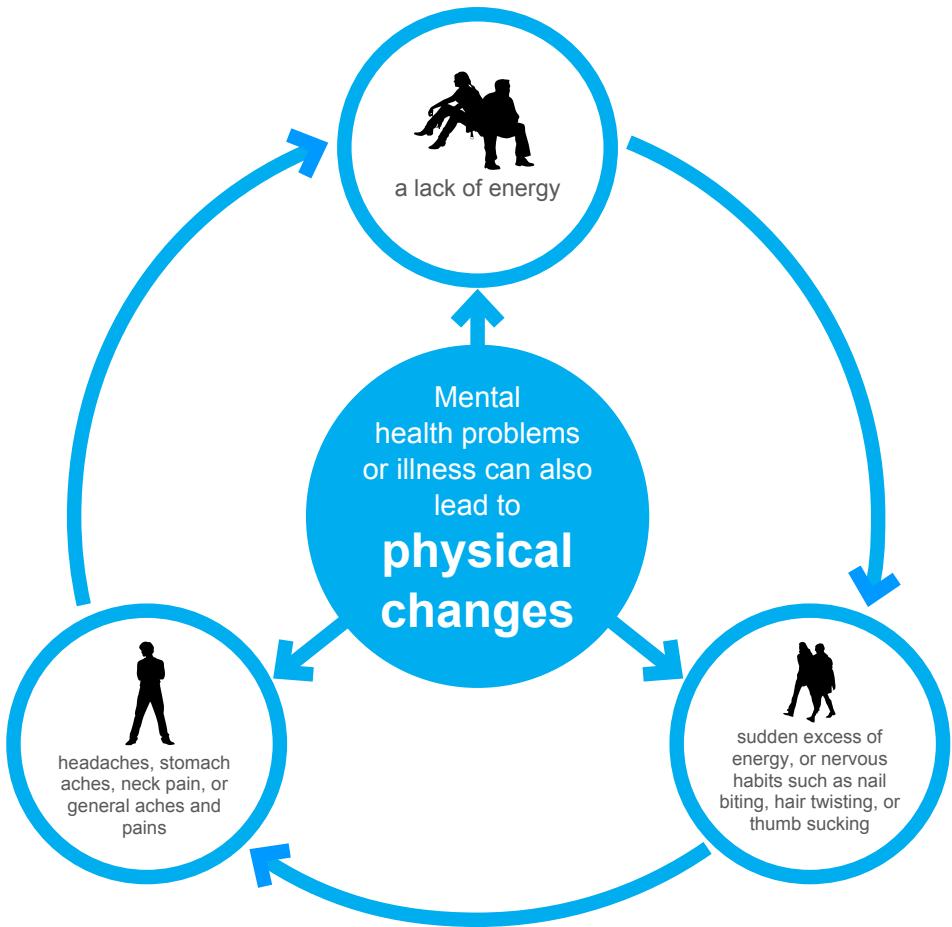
a lack of energy

Mental health problems or illness can also lead to **physical changes**

headaches, stomach aches, neck pain, or general aches and pains

sudden excess of energy, or nervous habits such as nail biting, hair twisting, or thumb sucking